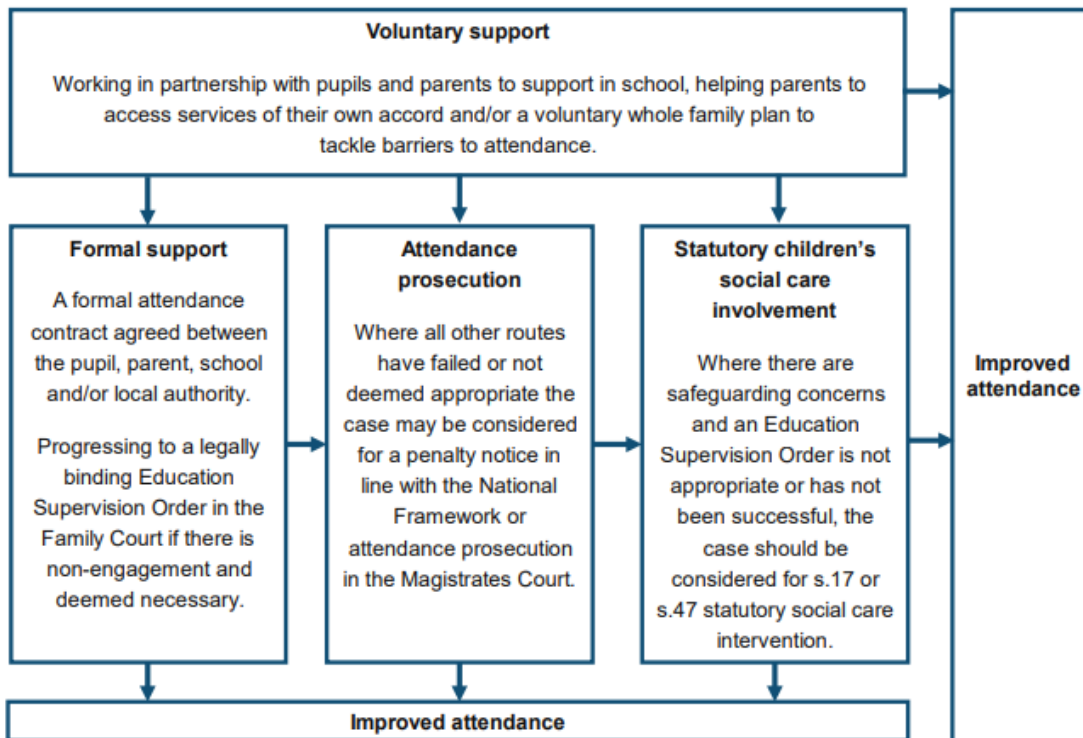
Voluntary support

Working in partnership with pupils and parents to support in school, helping parents to access services of their own accord and/or a voluntary whole family plan to tackle barriers to attendance.

Formal support

A formal attendance contract agreed between the pupil, parent, school and/or local authority.

Progressing to a legally binding Education Supervision Order in the Family Court if there is non-engagement and deemed necessary.

Attendance prosecution

Where all other routes have failed or not deemed appropriate the case may be considered for a penalty notice in line with the National Framework or attendance prosecution in the Magistrates Court.

Statutory children's social care involvement

Where there are safeguarding concerns and an Education Supervision Order is not appropriate or has not been successful, the case should be considered for s.17 or s.47 statutory social care intervention.

Improved attendance

Improved attendance